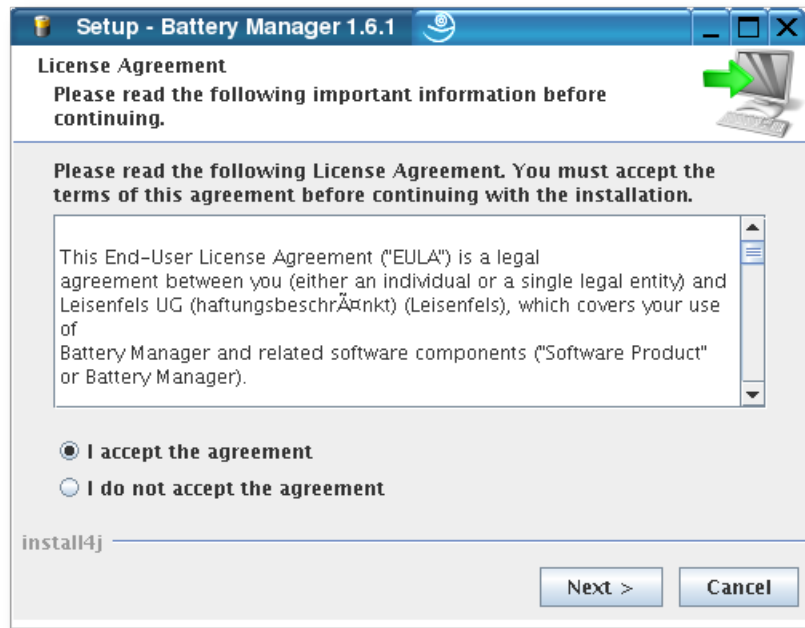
Setup - Battery Manager 1.6.1

License Agreement

Please read the following important information before continuing.

Please read the following License Agreement. You must accept the terms of this agreement before continuing with the installation.

This End-User License Agreement ("EULA") is a legal agreement between you (either an individual or a single legal entity) and Leisenfels UG (haftungsbeschrÃ¤nkt) (Leisenfels), which covers your use of Battery Manager and related software components ("Software Product" or Battery Manager).

I accept the agreement

I do not accept the agreement

install4j

Next >

Cancel